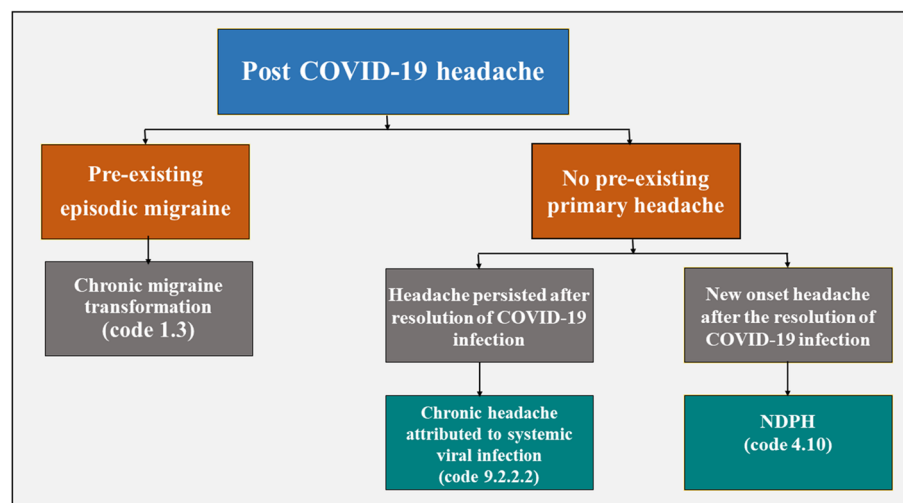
Post COVID-19 headache

Pre-existing episodic migraine

Chronic migraine transformation (code 1.3)

No pre-existing primary headache

Headache persisted after resolution of COVID-19 infection

Chronic headache attributed to systemic viral infection (code 9.2.2.2)

New onset headache after the resolution of COVID-19 infection

NDPH (code 4.10)